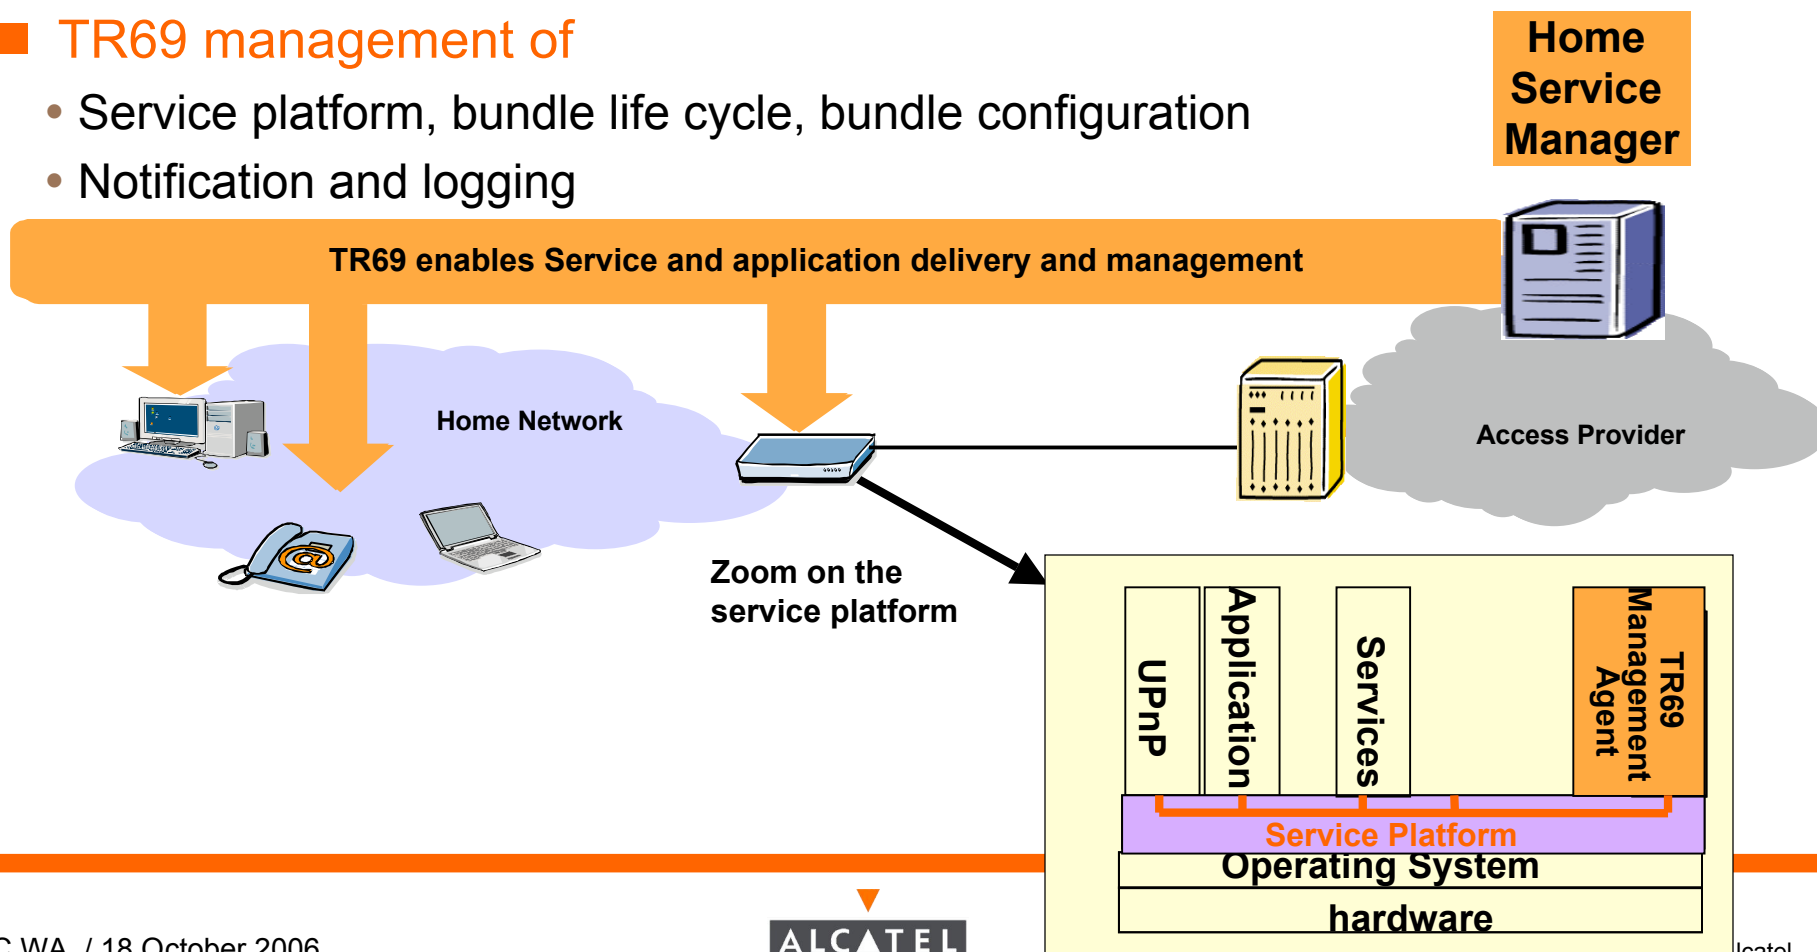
TR69 management of

• Service platform, bundle life cycle, bundle configuration
• Notification and logging

Home Service Manager

TR69 enables Service and application delivery and management

Home Network

Access Provider

Zoom on the service platform

UPnP

Application

Services

TR69 Management Agent

Service Platform

Operating System

hardware

C WA / 18 October 2006

ALCATEL

lcatel